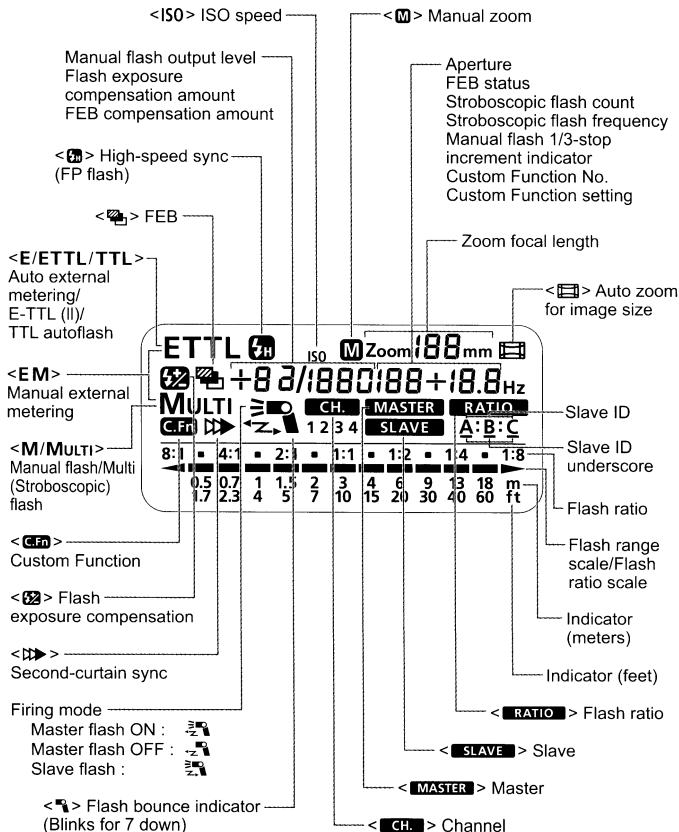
<ISO> ISO speed

< M > Manual zoom

Manual flash output level
Flash exposure compensation amount
FEB compensation amount

Aperture
FEB status
Stroboscopic flash count
Stroboscopic flash frequency
Manual flash 1/3-stop increment indicator
Custom Function No.
Custom Function setting

< > High-speed sync (FP flash)

< > FEB

Zoom focal length

<E/ETTL/TTL> Auto external metering/ E-TTL (II)/ TTL autoflash

< > Auto zoom for image size

<EM> Manual external metering

<M/MULTI> Manual flash/Multi (Stroboscopic) flash

ETTL ISO M Zoom 88 mm
+8 8/1880188+18.8 Hz
MULTI CH. MASTER RATIO
C.Fn 1 2 3 4 SLAVE A:B:C
8:1 4:1 2:1 1:1 1:2 1:4 1:8
0.5 0.7 1 1.5 2 3 4 6 9 13 18 m
1.7 2.3 4 5 7 10 15 20 30 40 60 ft

Slave ID

Slave ID underscore

Flash ratio

< C.Fn > Custom Function

Flash range scale/Flash ratio scale

< > Flash exposure compensation

Indicator (meters)

< > Second-curtain sync

Indicator (feet)

Firing mode
Master flash ON :
Master flash OFF :
Slave flash :

< RATIO > Flash ratio

< SLAVE > Slave

< MASTER > Master

< > Flash bounce indicator (Blinks for 7 down)

< CH. > Channel